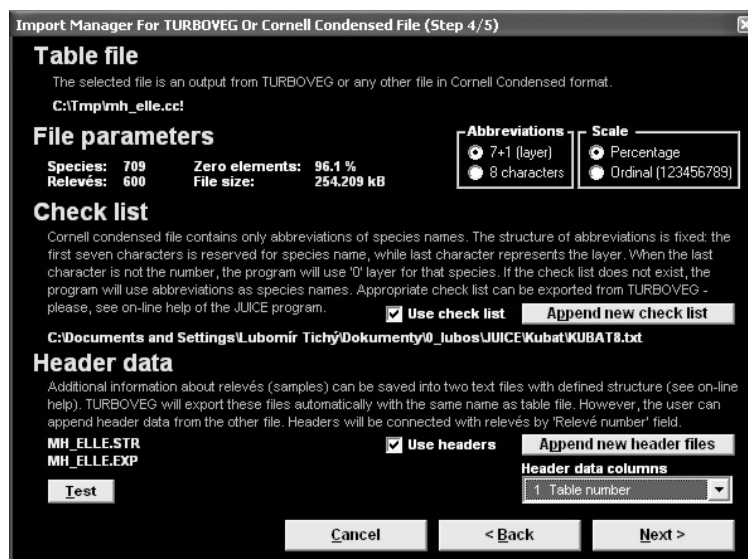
Import Manager For TURBOVEG Or Cornell Condensed File (Step 4/5)

Table file

The selected file is an output from TURBOVEG or any other file in Cornell Condensed format.

C:\Tmp\mh_elle.cc!

File parameters

Species: 709
Relevés: 600
Zero elements: 96.1 %
File size: 254.209 kB

Abbreviations
7+1 (layer)
8 characters

Scale
Percentage
Ordinal (123456789)

Check list

Cornell condensed file contains only abbreviations of species names. The structure of abbreviations is fixed: the first seven characters is reserved for species name, while last character represents the layer. When the last character is not the number, the program will use '0' layer for that species. If the check list does not exist, the program will use abbreviations as species names. Appropriate check list can be exported from TURBOVEG - please, see on-line help of the JUICE program.

Use check list
Append new check list

C:\Documents and Settings\Lubomír Tichý\Dokumenty\0_lubos\JUICE\Kubat\KUBAT8.txt

Header data

Additional information about relevés (samples) can be saved into two text files with defined structure (see on-line help). TURBOVEG will export these files automatically with the same name as table file. However, the user can append header data from the other file. Headers will be connected with relevés by 'Relevé number' field.

MH_ELLE.STR
MH_ELLE.EXP

Use headers
Append new header files

Header data columns
1 Table number

Test

Cancel
< Back
Next >